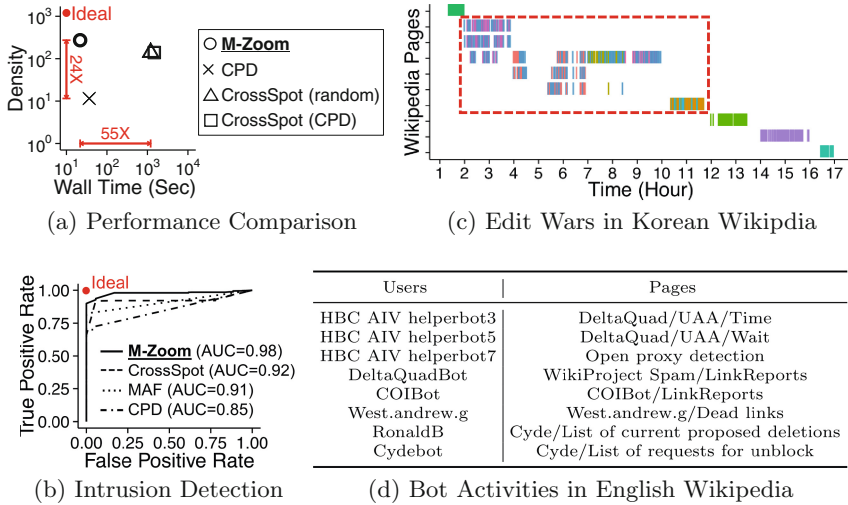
$10^3$ Ideal
$10^2$
$10^1$
$10^0$
Density
24X
55X
$10^1$ $10^2$ $10^3$ $10^4$
Wall Time (Sec)

M-Zoom
CPD
CrossSpot (random)
CrossSpot (CPD)

(a) Performance Comparison

Wikipedia Pages
1 2 3 4 5 6 7 8 9 10 11 12 13 14 15 16 17
Time (Hour)

(c) Edit Wars in Korean Wikipdia

True Positive Rate
1.00 Ideal
0.75
0.50
0.25
0.00
M-Zoom (AUC=0.98)
CrossSpot (AUC=0.92)
MAF (AUC=0.91)
CPD (AUC=0.85)
0.00 0.25 0.50 0.75 1.00
False Positive Rate

(b) Intrusion Detection

| Users | Pages |
|---|---|
| HBC AIV helperbot3 | DeltaQuad/UAA/Time |
| HBC AIV helperbot5 | DeltaQuad/UAA/Wait |
| HBC AIV helperbot7 | Open proxy detection |
| DeltaQuadBot | WikiProject Spam/LinkReports |
| COIBot | COIBot/LinkReports |
| West.andrew.g | West.andrew.g/Dead links |
| RonaldB | Cyde/List of current proposed deletions |
| Cydebot | Cyde/List of requests for unblock |

(d) Bot Activities in English Wikipedia